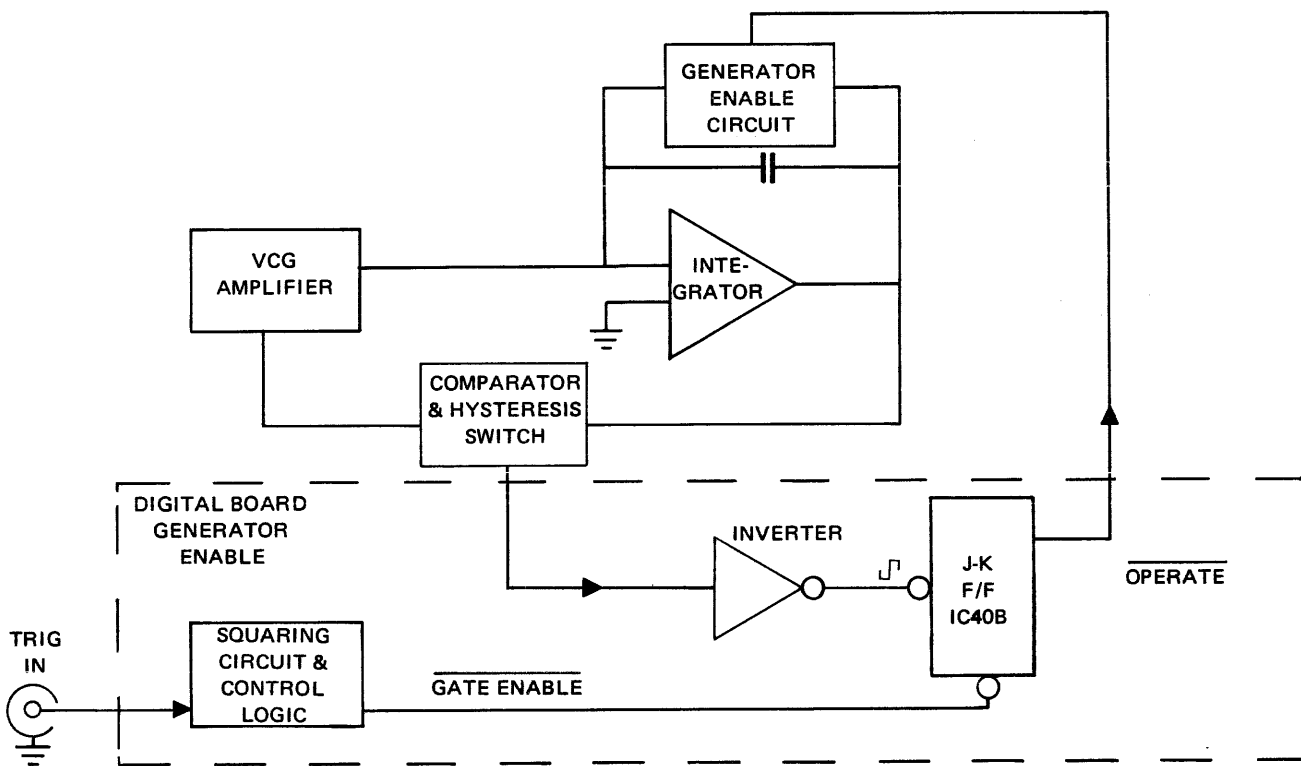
GENERATOR ENABLE CIRCUIT

VCG AMPLIFIER

INTEGRATOR

COMPARATOR & HYSTERESIS SWITCH

DIGITAL BOARD GENERATOR ENABLE

INVERTER

J-K F/F IC40B

$\overline{\text{OPERATE}}$

TRIG IN

SQUARING CIRCUIT & CONTROL LOGIC

$\overline{\text{GATE ENABLE}}$